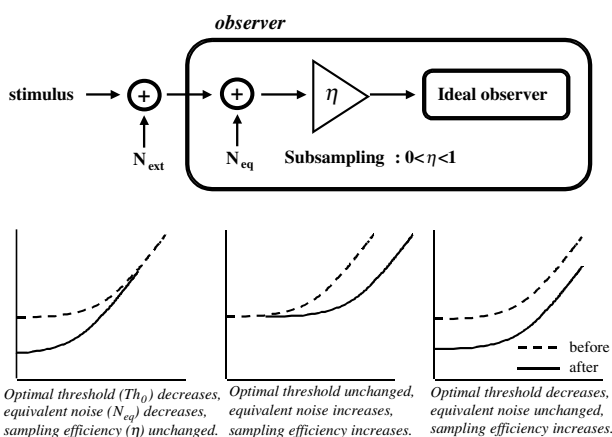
observer

stimulus

+

+

$\eta$

Ideal observer

$N_{ext}$

$N_{eq}$

Subsampling : $0<\eta<1$

before

after

Optimal threshold ($Th_0$) decreases, equivalent noise ($N_{eq}$) decreases, sampling efficiency ($\eta$) unchanged.

Optimal threshold unchanged, equivalent noise increases, sampling efficiency increases.

Optimal threshold decreases, equivalent noise unchanged, sampling efficiency increases.